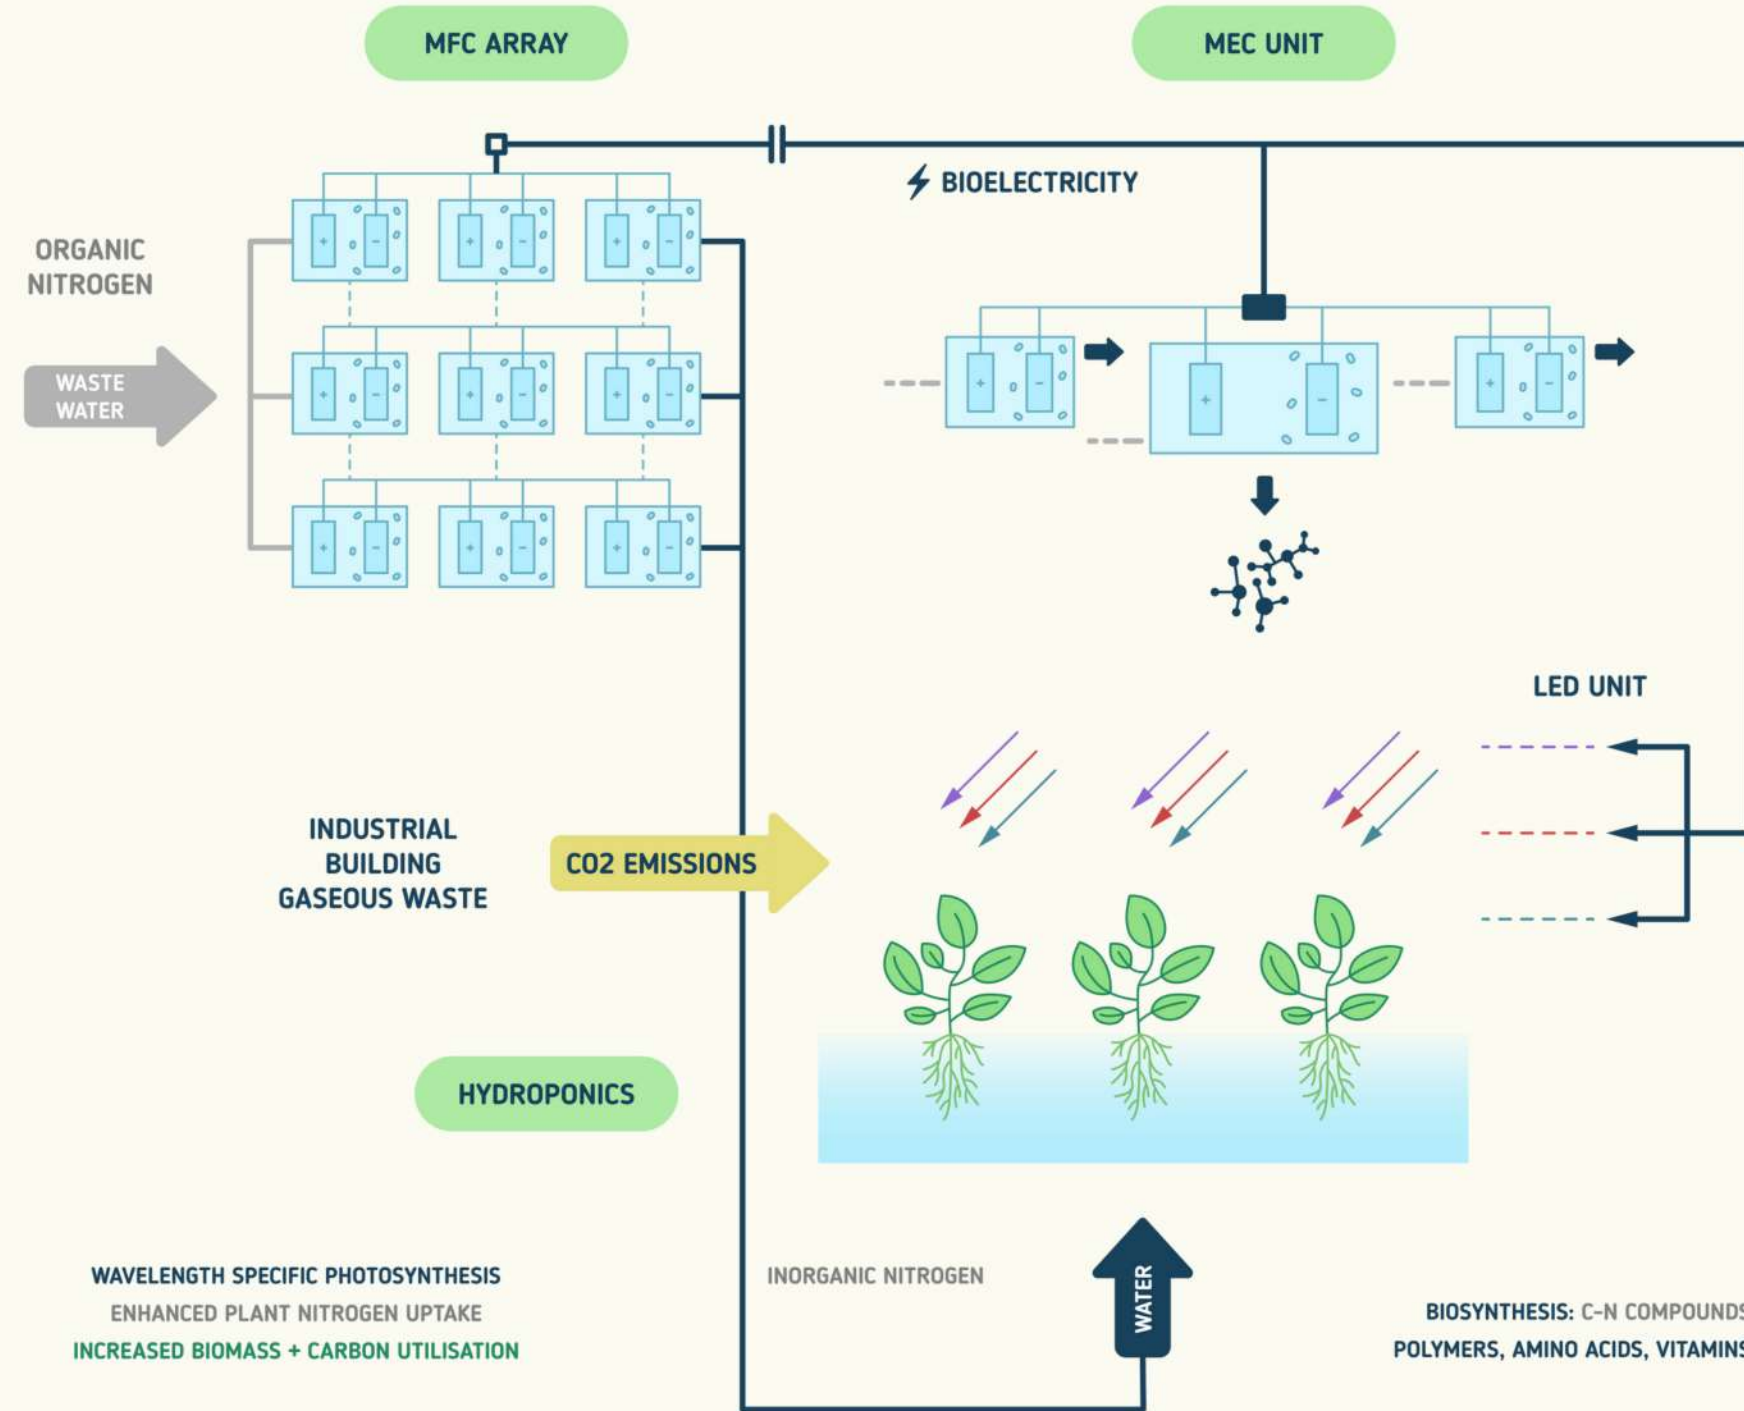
MFC ARRAY

MEC UNIT

BIOELECTRICITY

ORGANIC NITROGEN

WASTE WATER

LED UNIT

INDUSTRIAL BUILDING GASEOUS WASTE

CO2 EMISSIONS

HYDROPONICS

WAVELENGTH SPECIFIC PHOTOSYNTHESIS
ENHANCED PLANT NITROGEN UPTAKE
INCREASED BIOMASS + CARBON UTILISATION

INORGANIC NITROGEN

WATER

BIOSYNTHESIS: C-N COMPOUNDS
POLYMERS, AMINO ACIDS, VITAMINS